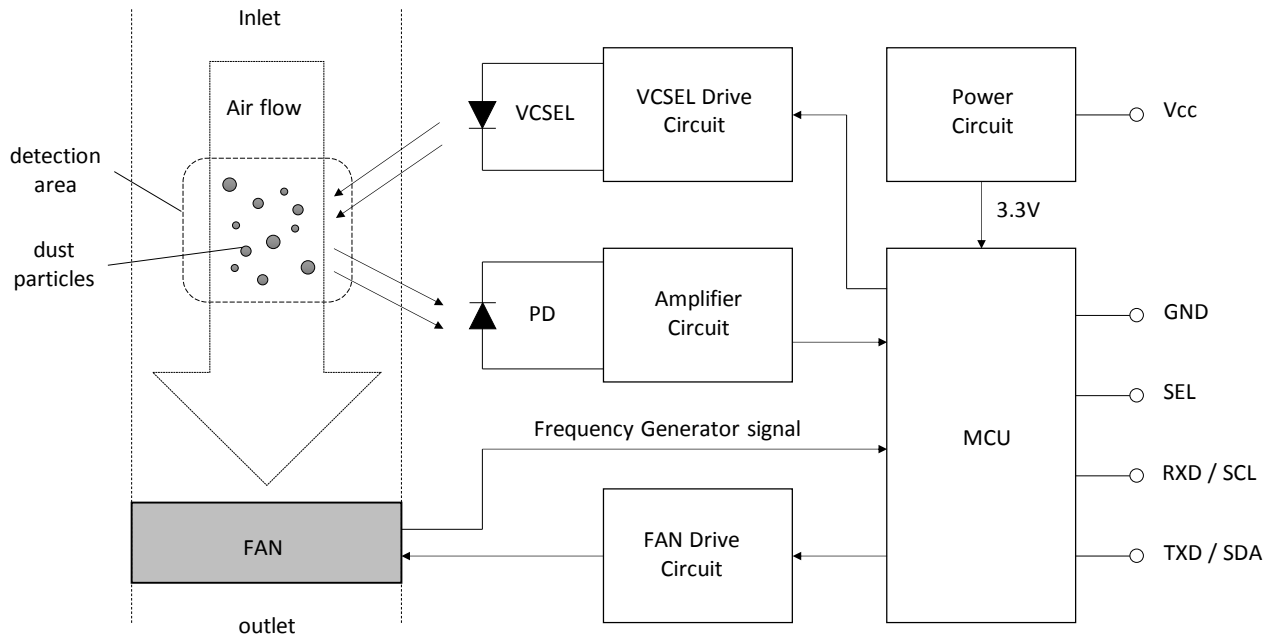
Inlet

Air flow

detection area

dust particles

VCSEL

VCSEL Drive Circuit

Power Circuit

Vcc

3.3V

PD

Amplifier Circuit

MCU

GND

SEL

RXD / SCL

TXD / SDA

Frequency Generator signal

FAN

FAN Drive Circuit

outlet